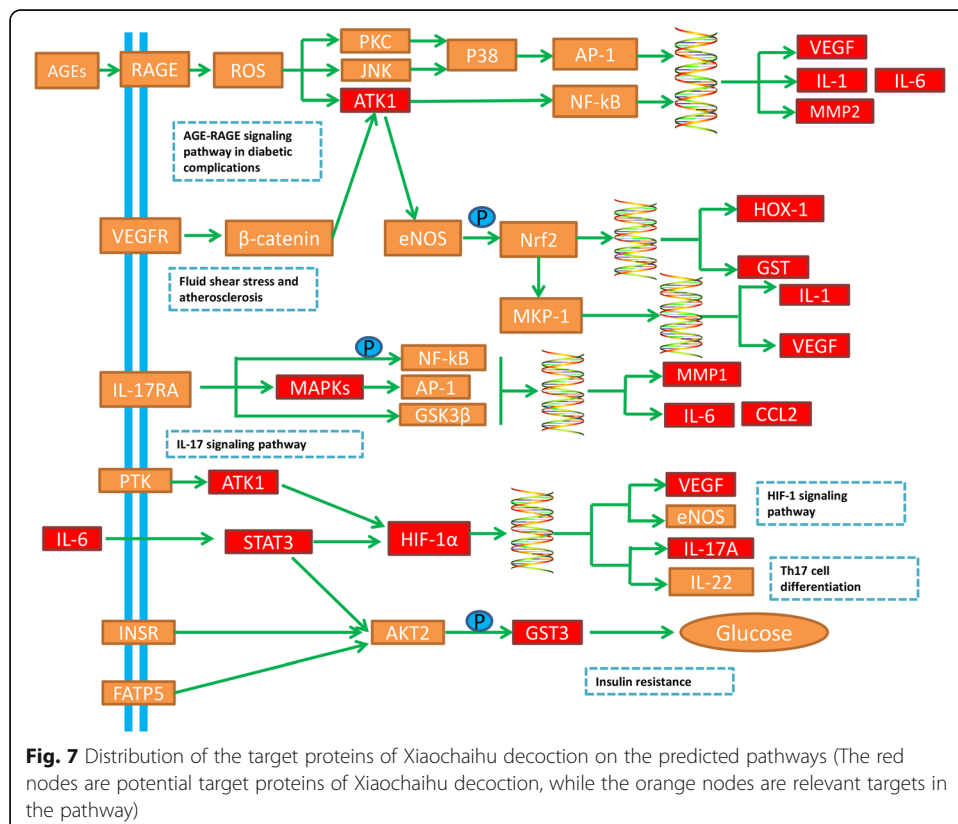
AGEs
RAGE
ROS
PKC
JNK
ATK1
P38
AP-1
NF-kB
VEGF
IL-1
IL-6
MMP2

AGE-RAGE signaling pathway in diabetic complications

VEGFR
β-catenin
eNOS
P
Nrf2
HOX-1
GST
MKP-1
IL-1
VEGF

Fluid shear stress and atherosclerosis

IL-17RA
MAPKs
P
NF-kB
AP-1
GSK3β
MMP1
IL-6
CCL2

IL-17 signaling pathway

PTK
ATK1
IL-6
STAT3
HIF-1α
VEGF
eNOS
IL-17A
IL-22

HIF-1 signaling pathway

Th17 cell differentiation

INSR
FATP5
AKT2
P
GST3
Glucose

Insulin resistance

**Fig. 7** Distribution of the target proteins of Xiaochaihu decoction on the predicted pathways (The red nodes are potential target proteins of Xiaochaihu decoction, while the orange nodes are relevant targets in the pathway)